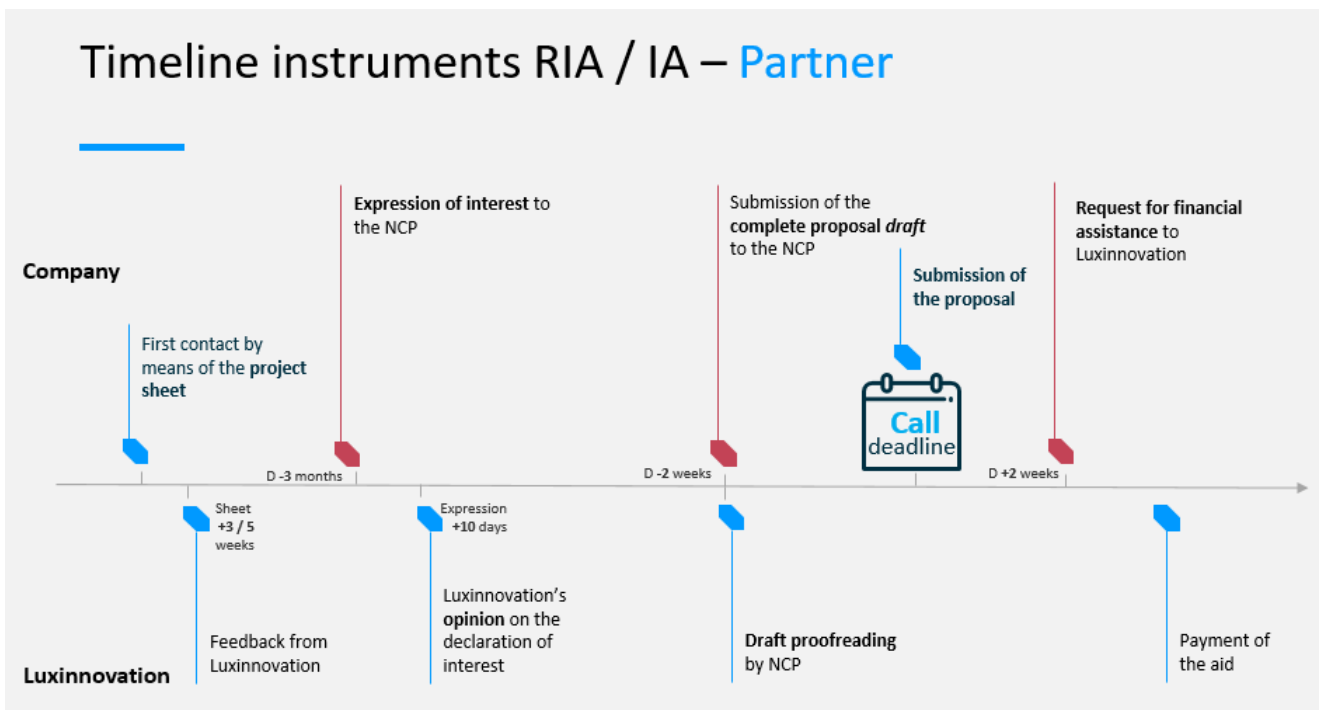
Timeline instruments RIA / IA – Partner

Company

First contact by means of the project sheet

Expression of interest to the NCP

D -3 months

Submission of the complete proposal draft to the NCP

D -2 weeks

Submission of the proposal

Call deadline

Request for financial assistance to Luxinnovation

D +2 weeks

Sheet +3 / 5 weeks

Feedback from Luxinnovation

Expression +10 days

Luxinnovation's opinion on the declaration of interest

Draft proofreading by NCP

Payment of the aid

Luxinnovation